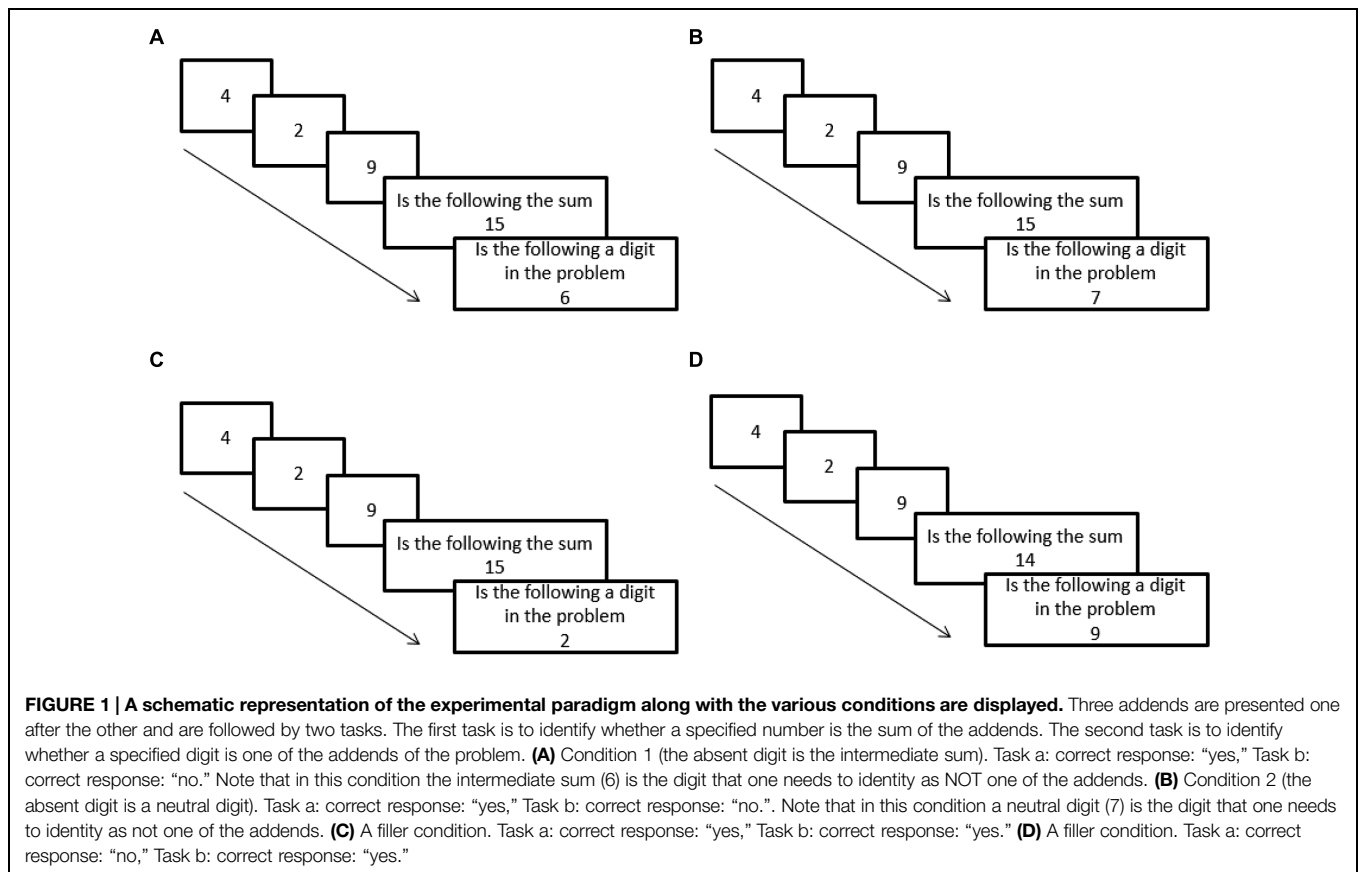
A

4

2

9

Is the following the sum
15

Is the following a digit
in the problem
6

B

4

2

9

Is the following the sum
15

Is the following a digit
in the problem
7

C

4

2

9

Is the following the sum
15

Is the following a digit
in the problem
2

D

4

2

9

Is the following the sum
14

Is the following a digit
in the problem
9

**FIGURE 1 | A schematic representation of the experimental paradigm along with the various conditions are displayed.** Three addends are presented one after the other and are followed by two tasks. The first task is to identify whether a specified number is the sum of the addends. The second task is to identify whether a specified digit is one of the addends of the problem. **(A)** Condition 1 (the absent digit is the intermediate sum). Task a: correct response: "yes," Task b: correct response: "no." Note that in this condition the intermediate sum (6) is the digit that one needs to identity as NOT one of the addends. **(B)** Condition 2 (the absent digit is a neutral digit). Task a: correct response: "yes," Task b: correct response: "no.". Note that in this condition a neutral digit (7) is the digit that one needs to identity as not one of the addends. **(C)** A filler condition. Task a: correct response: "yes," Task b: correct response: "yes." **(D)** A filler condition. Task a: correct response: "no," Task b: correct response: "yes."